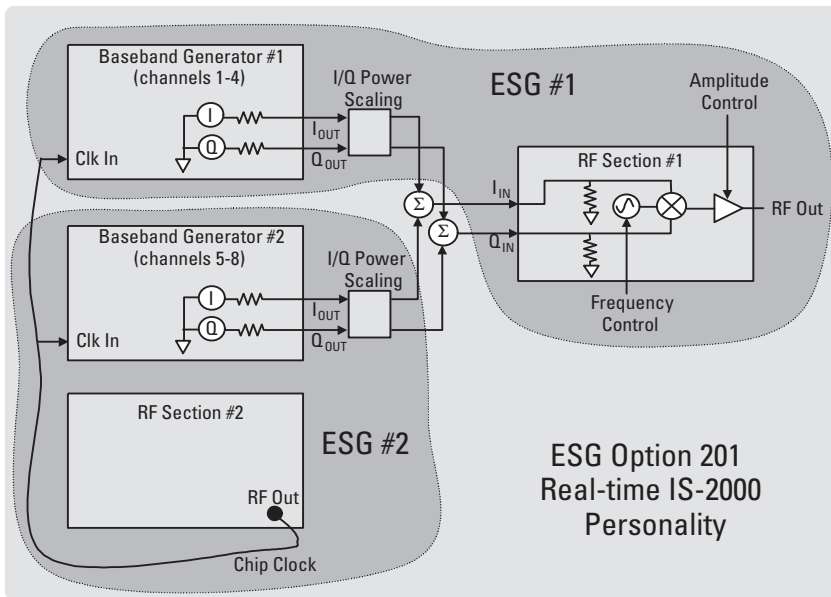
Baseband Generator #1
(channels 1-4)

I

Q

Clk In

I/Q Power Scaling

$I_{OUT}$

$Q_{OUT}$

ESG #1

Amplitude Control

RF Section #1

$I_{IN}$

$Q_{IN}$

$\Sigma$

$\Sigma$

RF Out

Frequency Control

Baseband Generator #2
(channels 5-8)

I

Q

Clk In

I/Q Power Scaling

$I_{OUT}$

$Q_{OUT}$

RF Section #2

ESG #2

RF Out

Chip Clock

ESG Option 201
Real-time IS-2000
Personality